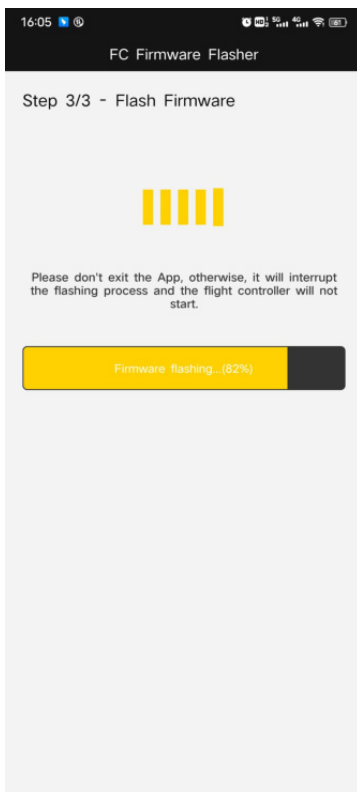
16:05

FC Firmware Flasher

Step 3/3 - Flash Firmware

Please don't exit the App, otherwise, it will interrupt the flashing process and the flight controller will not start.

Firmware flashing...(82%)